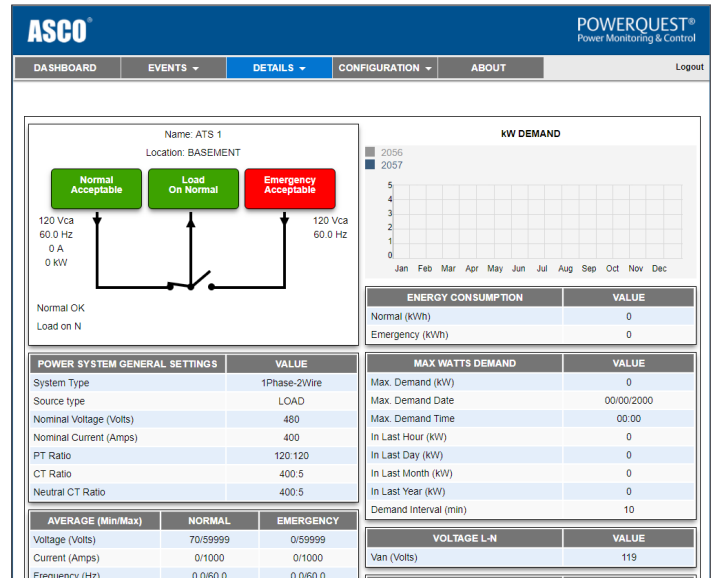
ASCO®

POWERQUEST®
Power Monitoring & Control

DASHBOARD | EVENTS ▾ | DETAILS ▾ | CONFIGURATION ▾ | ABOUT

Logout

Name: ATS 1

Location: BASEMENT

Normal Acceptable

Load On Normal

Emergency Acceptable

120 Vca
60.0 Hz
0 A
0 kW

120 Vca
60.0 Hz

Normal OK

Load on N

kW DEMAND

2056
2057

5
4
3
2
1
0

Jan Feb Mar Apr May Jun Jul Aug Sep Oct Nov Dec

| ENERGY CONSUMPTION | VALUE |
|---|---|
| Normal (kWh) | 0 |
| Emergency (kWh) | 0 |

| POWER SYSTEM GENERAL SETTINGS | VALUE |
|---|---|
| System Type | 1Phase-2Wire |
| Source type | LOAD |
| Nominal Voltage (Volts) | 480 |
| Nominal Current (Amps) | 400 |
| PT Ratio | 120:120 |
| CT Ratio | 400:5 |
| Neutral CT Ratio | 400:5 |

| MAX WATTS DEMAND | VALUE |
|---|---|
| Max. Demand (kW) | 0 |
| Max. Demand Date | 00/00/2000 |
| Max. Demand Time | 00:00 |
| In Last Hour (kW) | 0 |
| In Last Day (kW) | 0 |
| In Last Month (kW) | 0 |
| In Last Year (kW) | 0 |
| Demand Interval (min) | 10 |

| AVERAGE (Min/Max) | NORMAL | EMERGENCY |
|---|---|---|
| Voltage (Volts) | 70/59999 | 0/59999 |
| Current (Amps) | 0/1000 | 0/1000 |
| Frequency (Hz) | 0.0/60.0 | 0.0/60.0 |

| VOLTAGE L-N | VALUE |
|---|---|
| Van (Volts) | 119 |